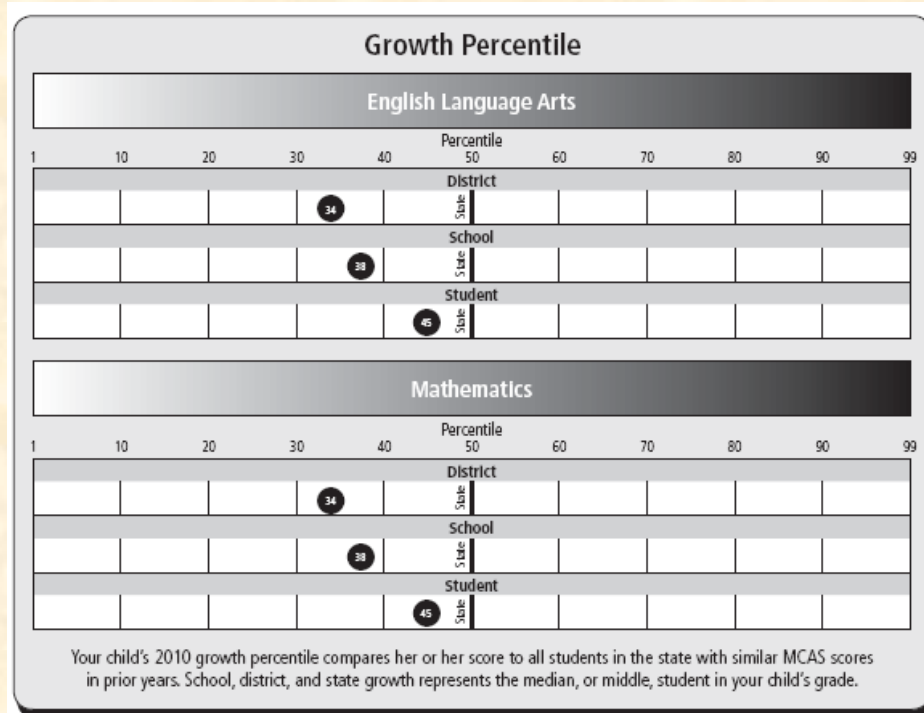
Growth Percentile

English Language Arts

Percentile

1 10 20 30 40 50 60 70 80 90 99

District

34 State

School

38 State

Student

45 State

Mathematics

Percentile

1 10 20 30 40 50 60 70 80 90 99

District

34 State

School

38 State

Student

45 State

Your child's 2010 growth percentile compares her or her score to all students in the state with similar MCAS scores in prior years. School, district, and state growth represents the median, or middle, student in your child's grade.